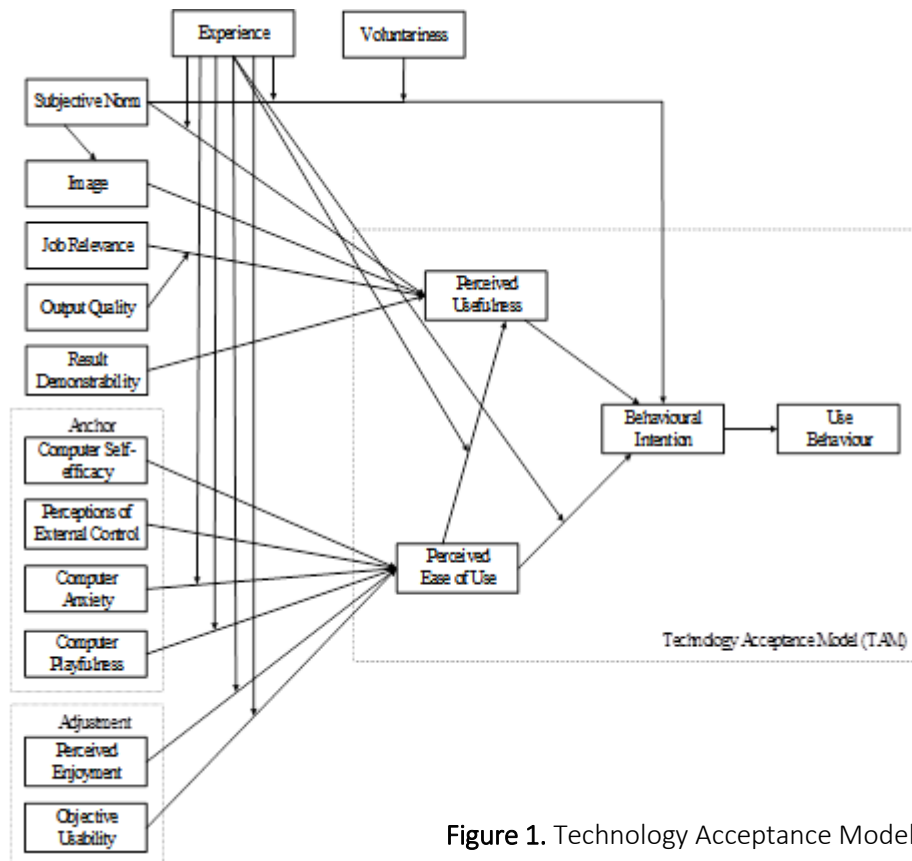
Experience

Voluntariness

Subjective Norm

Image

Job Relevance

Output Quality

Result Demonstrability

Anchor

Computer Self-efficacy

Perceptions of External Control

Computer Anxiety

Computer Playfulness

Adjustment

Perceived Enjoyment

Objective Usability

Perceived Usefulness

Perceived Ease of Use

Behavioural Intention

Use Behaviour

Technology Acceptance Model (TAM)

Figure 1. Technology Acceptance Model